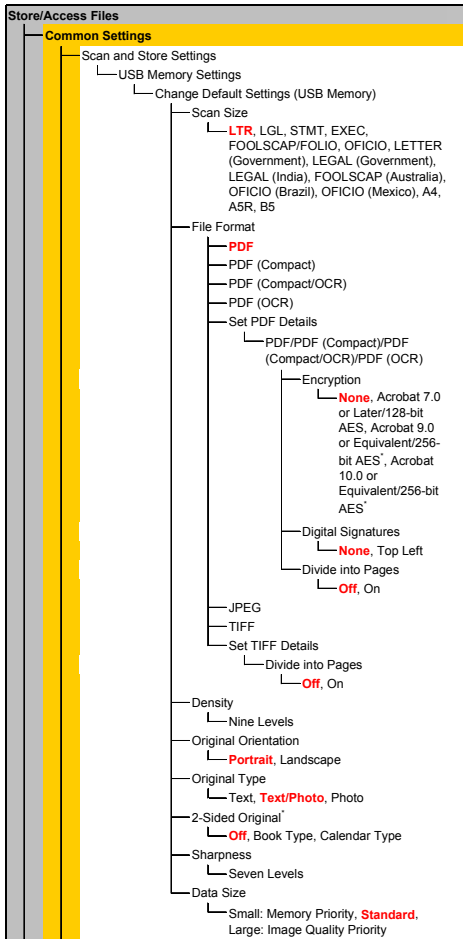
Store/Access Files

Common Settings

Scan and Store Settings

USB Memory Settings

Change Default Settings (USB Memory)

Scan Size

LTR, LGL, STMT, EXEC, FOOLSCAP/FOLIO, OFICIO, LETTER (Government), LEGAL (Government), LEGAL (India), FOOLSCAP (Australia), OFICIO (Brazil), OFICIO (Mexico), A4, A5R, B5

File Format

PDF

PDF (Compact)

PDF (Compact/OCR)

PDF (OCR)

Set PDF Details

PDF/PDF (Compact)/PDF (Compact/OCR)/PDF (OCR)

Encryption

None, Acrobat 7.0 or Later/128-bit AES, Acrobat 9.0 or Equivalent/256-bit AES$^*$, Acrobat 10.0 or Equivalent/256-bit AES$^*$

Digital Signatures

None, Top Left

Divide into Pages

Off, On

JPEG

TIFF

Set TIFF Details

Divide into Pages

Off, On

Density

Nine Levels

Original Orientation

Portrait, Landscape

Original Type

Text, Text/Photo, Photo

2-Sided Original$^*$

Off, Book Type, Calendar Type

Sharpness

Seven Levels

Data Size

Small: Memory Priority, Standard, Large: Image Quality Priority